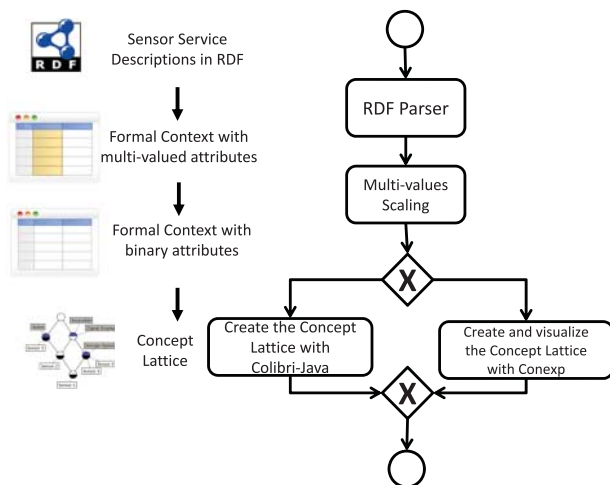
RDF

Sensor Service Descriptions in RDF

Formal Context with multi-valued attributes

Formal Context with binary attributes

Concept Lattice

RDF Parser

Multi-values Scaling

X

Create the Concept Lattice with Colibri-Java

Create and visualize the Concept Lattice with Conexp

X